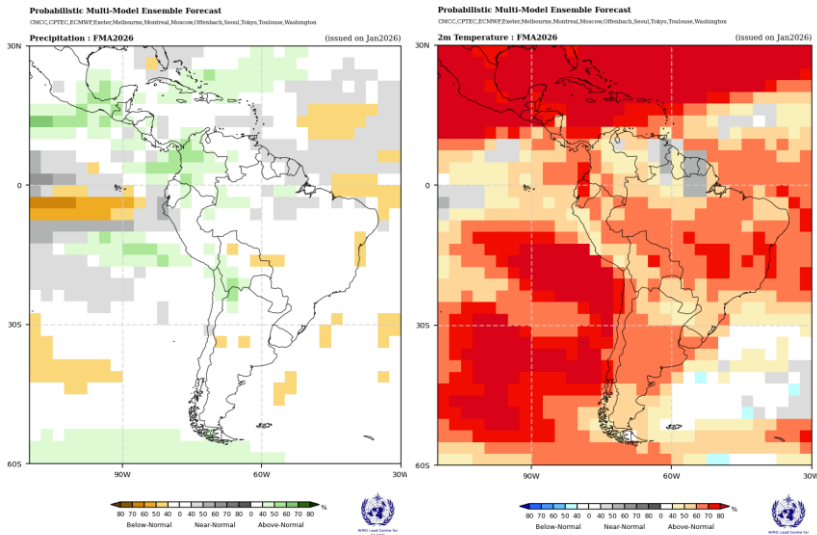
Probabilistic Multi-Model Ensemble Forecast
CMCC,CPTEC,ECMWF,Exeter,Melbourne,Montreal,Moscow,Offenbach,Seoul,Tokyo,Toulouse,Washington

Precipitation : FMA2026 (issued on Jan2026)

30N
0
30S
60S
90W 60W 30W

80 70 60 50 40 40 50 60 70 80 40 50 60 70 80 %
Below-Normal Near-Normal Above-Normal

WMO Lead Centre for

Probabilistic Multi-Model Ensemble Forecast
CMCC,CPTEC,ECMWF,Exeter,Melbourne,Montreal,Moscow,Offenbach,Seoul,Tokyo,Toulouse,Washington

2m Temperature : FMA2026 (issued on Jan2026)

30N
0
30S
60S
90W 60W 30W

80 70 60 50 40 0 40 50 60 70 80 0 40 50 60 70 80 %
Below-Normal Near-Normal Above-Normal

WMO Lead Centre for